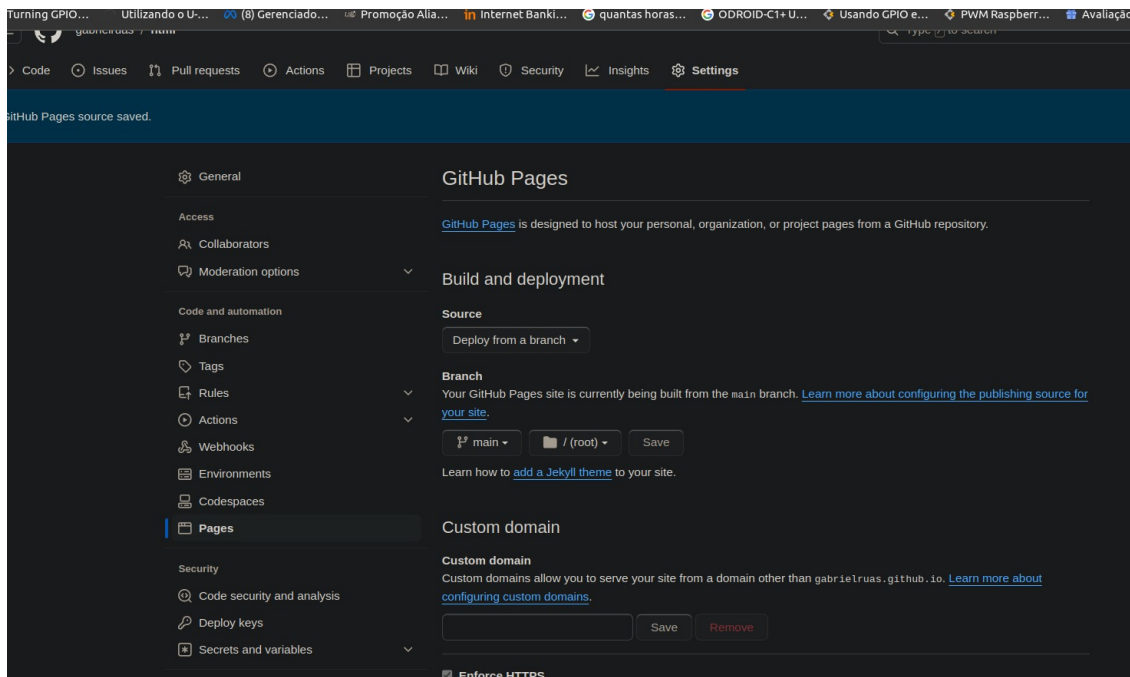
Turning GPIO... Utilizando o U-... (8) Gerenciado... Promoção Alia... Internet Banki... quantas horas... ODROID-C1+ U... Usando GPIO e... PWM Raspberr... Avaliaçõ

gabrielruas / html

Type / to search

Code Issues Pull requests Actions Projects Wiki Security Insights Settings

GitHub Pages source saved.

General

Access

Collaborators

Moderation options

Code and automation

Branches

Tags

Rules

Actions

Webhooks

Environments

Codespaces

Pages

Security

Code security and analysis

Deploy keys

Secrets and variables

GitHub Pages

GitHub Pages is designed to host your personal, organization, or project pages from a GitHub repository.

Build and deployment

Source

Deploy from a branch

Branch

Your GitHub Pages site is currently being built from the main branch. Learn more about configuring the publishing source for your site.

main / (root) Save

Learn how to add a Jekyll theme to your site.

Custom domain

Custom domain

Custom domains allow you to serve your site from a domain other than gabrielruas.github.io. Learn more about configuring custom domains.

Save Remove

Enforce HTTPS